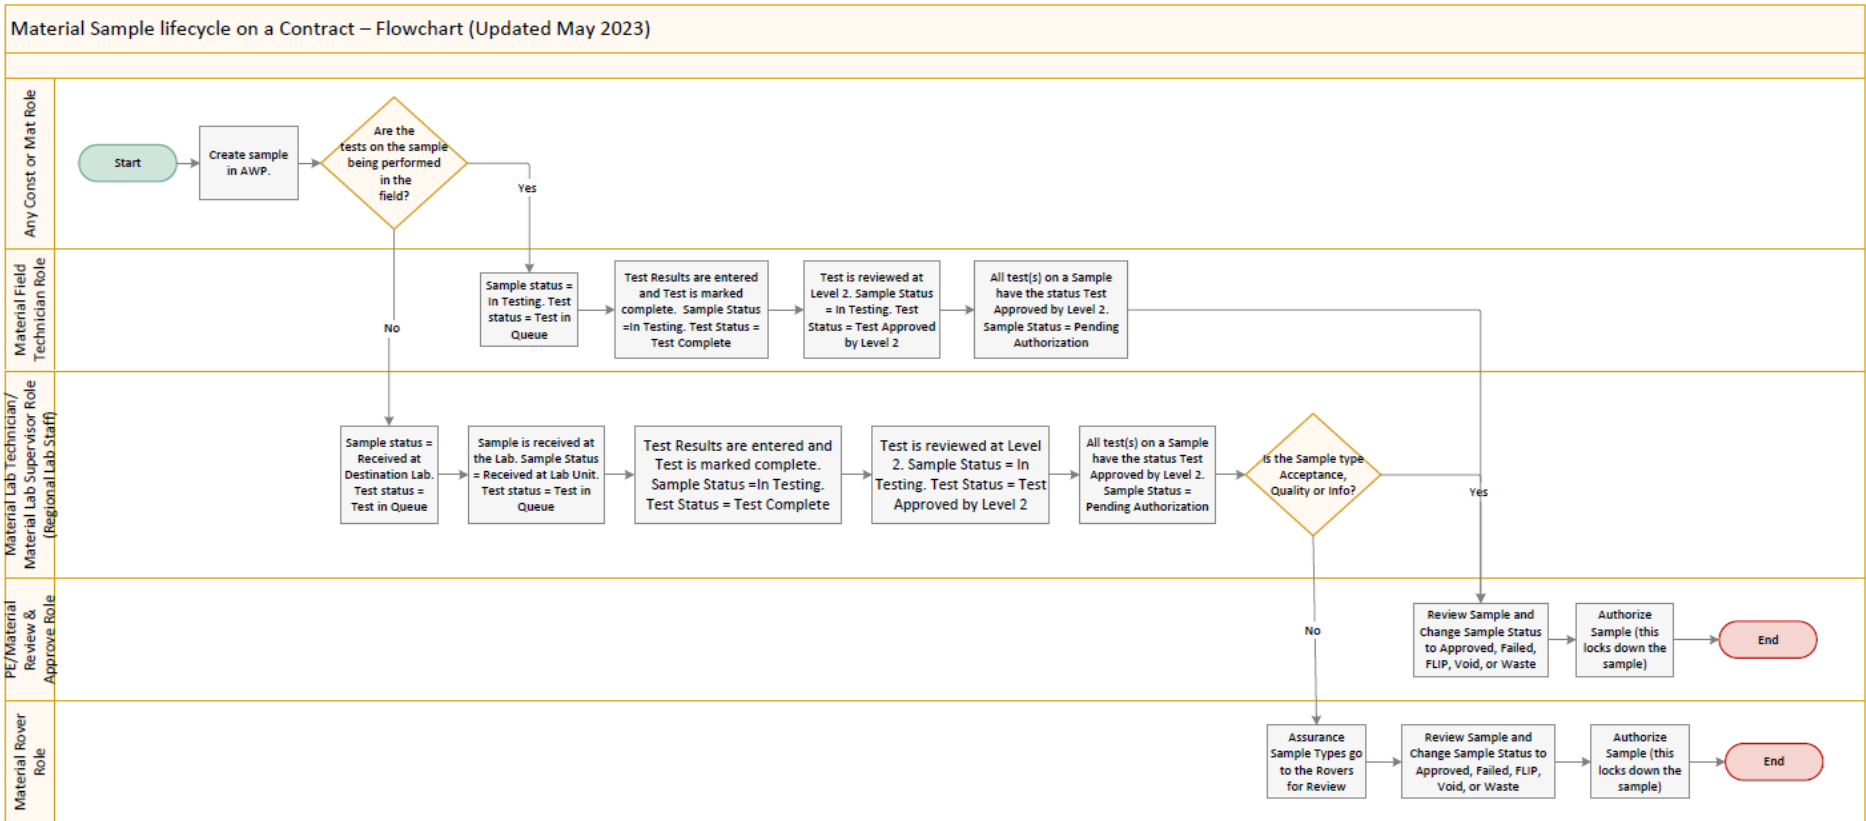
Material Sample lifecycle on a Contract – Flowchart (Updated May 2023)

Any Const or Mat Role

Start

Create sample in AWP.

Are the tests on the sample being performed in the field?

Yes

No

Material Field Technician Role

Sample status = In Testing. Test status = Test in Queue

Test Results are entered and Test is marked complete. Sample Status =In Testing. Test Status = Test Complete

Test is reviewed at Level 2. Sample Status = In Testing. Test Status = Test Approved by Level 2

All test(s) on a Sample have the status Test Approved by Level 2. Sample Status = Pending Authorization

Material Lab Technician/ Material Lab Supervisor Role (Regional Lab Staff)

Sample status = Received at Destination Lab. Test status = Test in Queue

Sample is received at the Lab. Sample Status = Received at Lab Unit. Test status = Test in Queue

Test Results are entered and Test is marked complete. Sample Status =In Testing. Test Status = Test Complete

Test is reviewed at Level 2. Sample Status = In Testing. Test Status = Test Approved by Level 2

All test(s) on a Sample have the status Test Approved by Level 2. Sample Status = Pending Authorization

Is the Sample type Acceptance, Quality or Info?

Yes

No

PE/Material Review & Approve Role

Review Sample and Change Sample Status to Approved, Failed, FLIP, Void, or Waste

Authorize Sample (this locks down the sample)

End

Material Rover Role

Assurance Sample Types go to the Rovers for Review

Review Sample and Change Sample Status to Approved, Failed, FLIP, Void, or Waste

Authorize Sample (this locks down the sample)

End